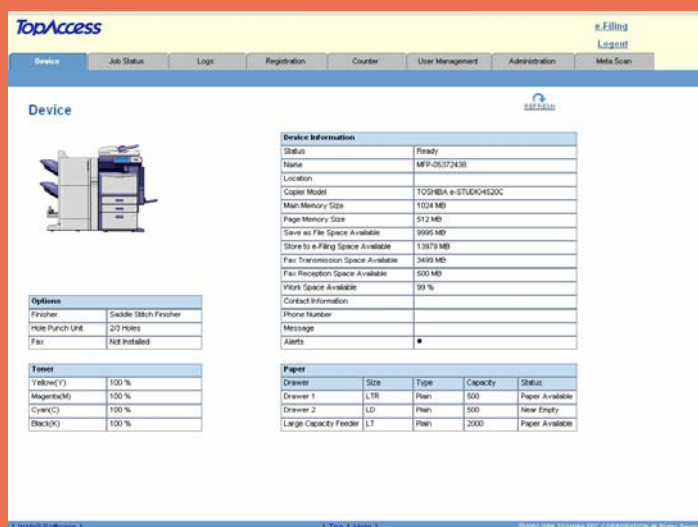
TopAccess

e-Filing
Logout

Device | Job Status | Logs | Registration | Counter | User Management | Administration | Meta Scan

Device

REFRESH

| Device Information | |
|---|---|
| Status | Ready |
| Name | MFP-05372438 |
| Location | |
| Copier Model | TOSHIBA e-STUDIO4520C |
| Main Memory Size | 1024 MB |
| Page Memory Size | 512 MB |
| Save as File Space Available | 9995 MB |
| Store to e-Filing Space Available | 13979 MB |
| Fax Transmission Space Available | 3499 MB |
| Fax Reception Space Available | 500 MB |
| Work Space Available | 99 % |
| Contact Information | |
| Phone Number | |
| Message | |
| Alerts | ● |

| Options | |
|---|---|
| Finisher | Saddle Stitch Finisher |
| Hole Punch Unit | 2/3 Holes |
| Fax | Not Installed |

| Toner | |
|---|---|
| Yellow(Y) | 100 % |
| Magenta(M) | 100 % |
| Cyan(C) | 100 % |
| Black(K) | 100 % |

| Paper | | | | |
|---|---|---|---|---|
| Drawer | Size | Type | Capacity | Status |
| Drawer 1 | LTR | Plain | 500 | Paper Available |
| Drawer 2 | LD | Plain | 500 | Near Empty |
| Large Capacity Feeder | LT | Plain | 2000 | Paper Available |

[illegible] | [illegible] | ©2005-2008 TOSHIBA TEC CORPORATION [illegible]